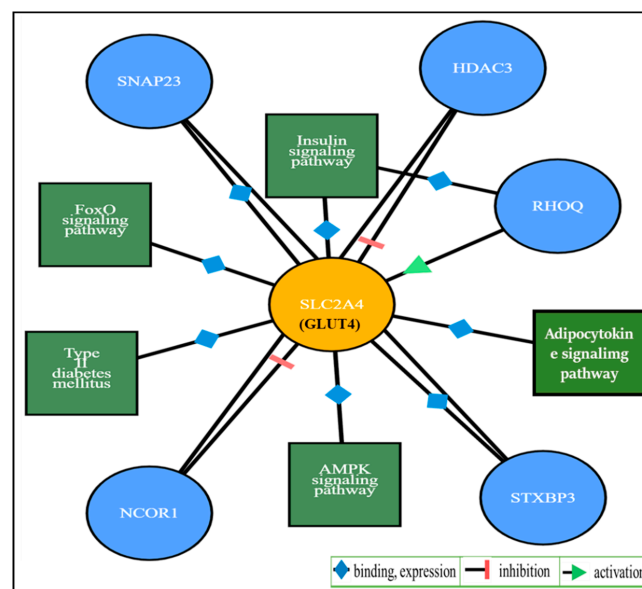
SNAP23

HDAC3

Insulin signaling pathway

RHOQ

FoxO signaling pathway

SLC2A4
(GLUT4)

Adipocytokin e signalimg pathway

Type II diabetes mellitus

AMPK signaling pathway

NCOR1

STXBP3

binding, expression | inhibition | activation